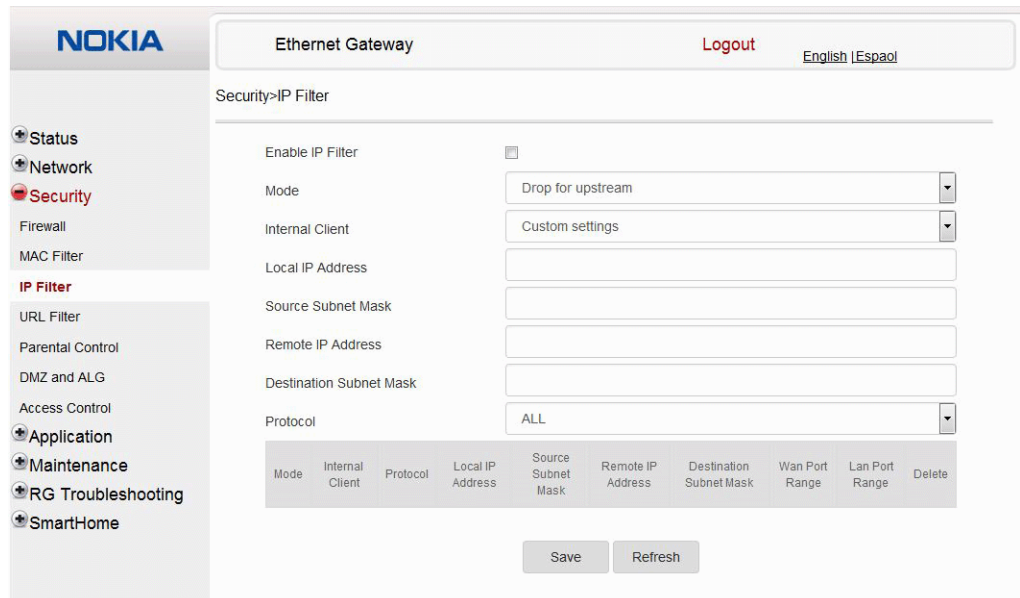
NOKIA

Ethernet Gateway

Logout

English |Espaol

Security>IP Filter

Status
Network
Security
Firewall
MAC Filter
IP Filter
URL Filter
Parental Control
DMZ and ALG
Access Control
Application
Maintenance
RG Troubleshooting
SmartHome

Enable IP Filter

Mode
Drop for upstream

Internal Client
Custom settings

Local IP Address

Source Subnet Mask

Remote IP Address

Destination Subnet Mask

Protocol
ALL

| Mode | Internal Client | Protocol | Local IP Address | Source Subnet Mask | Remote IP Address | Destination Subnet Mask | Wan Port Range | Lan Port Range | Delete |
|---|---|---|---|---|---|---|---|---|---|

Save
Refresh